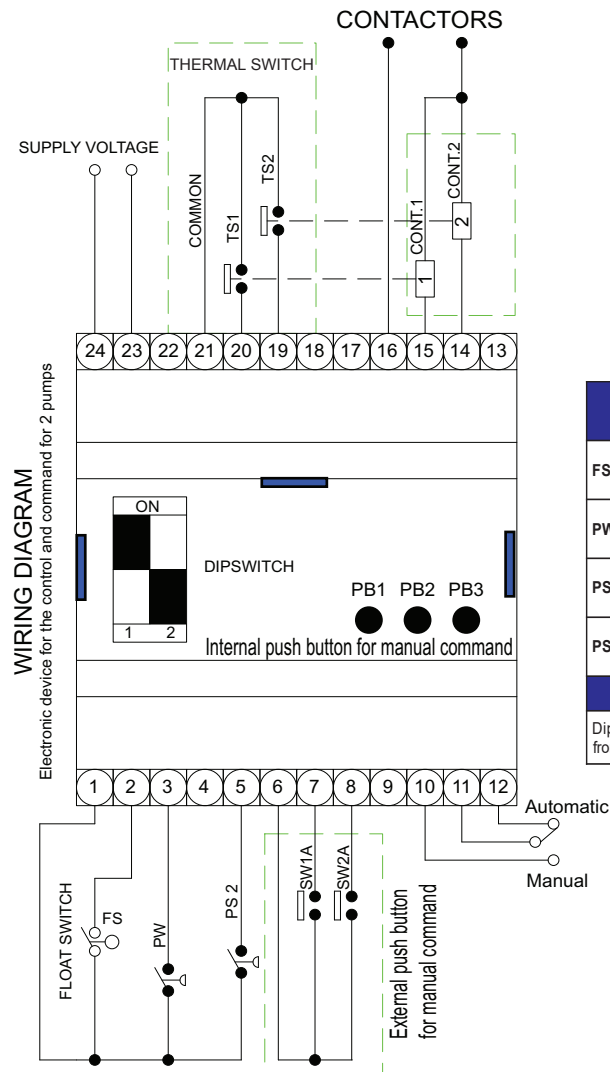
CONTACTORS

THERMAL SWITCH

SUPPLY VOLTAGE

COMMON

TS1

TS2

CONT.1

1

CONT.2

2

24 23 22 21 20 19 18 17 16 15 14 13

WIRING DIAGRAM

Electronic device for the control and command for 2 pumps

ON

1 2

DIPSWITCH

PB1 PB2 PB3

Internal push button for manual command

FS

PW

PS

PS

Dip
fro

1 2 3 4 5 6 7 8 9 10 11 12

Automatic

Manual

FLOAT SWITCH

FS

PW

PS 2

SW1A

SW2A

External push button for manual command